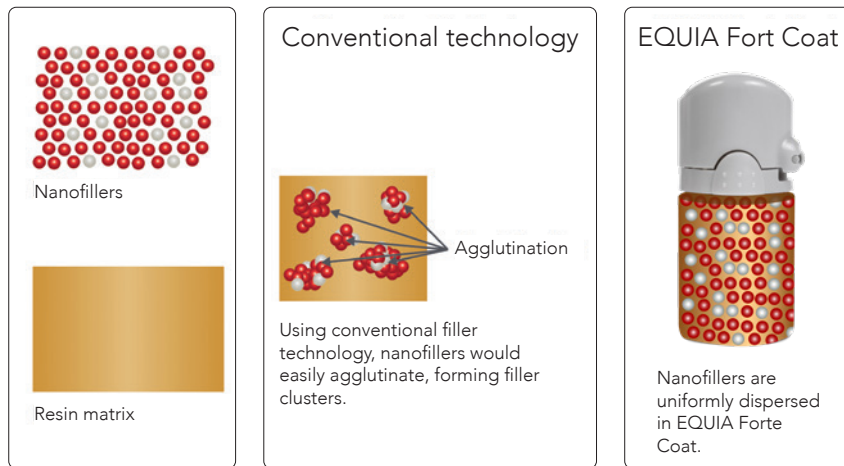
Nanofillers

Resin matrix

Conventional technology

Agglutination

Using conventional filler technology, nanofillers would easily agglutinate, forming filler clusters.

EQUIA Fort Coat

Nanofillers are uniformly dispersed in EQUIA Forte Coat.